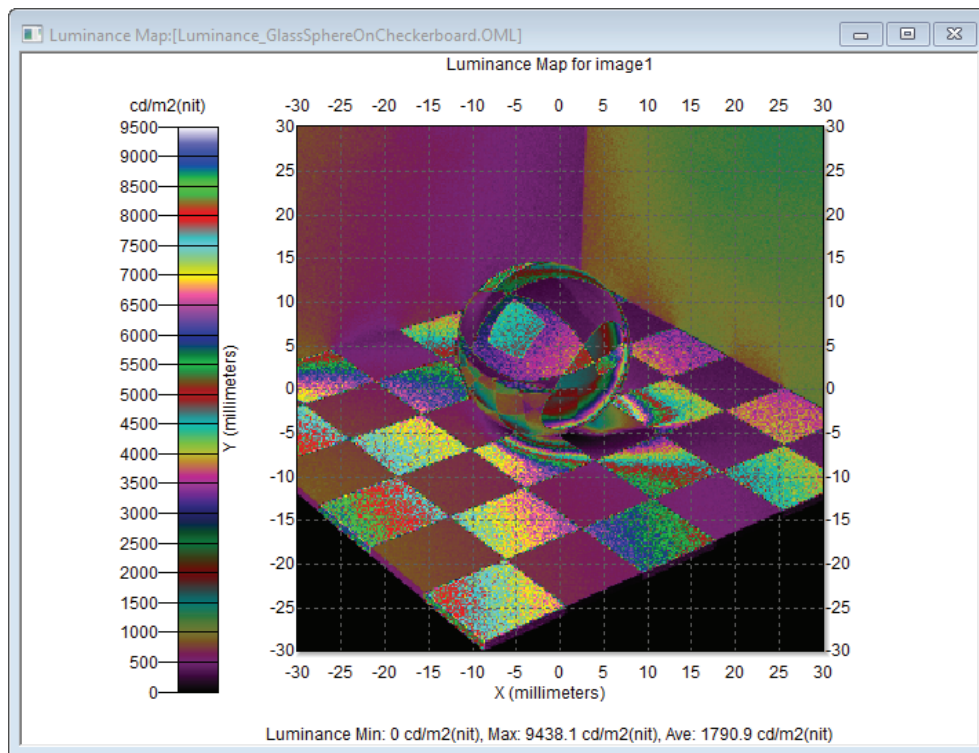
Luminance Map:[Luminance_GlassSphereOnCheckerboard.OML]

Luminance Map for image1

cd/m2(nit)

9500
9000
8500
8000
7500
7000
6500
6000
5500
5000
4500
4000
3500
3000
2500
2000
1500
1000
500
0

Y (millimeters)

-30 -25 -20 -15 -10 -5 0 5 10 15 20 25 30

30
25
20
15
10
5
0
-5
-10
-15
-20
-25
-30

30
25
20
15
10
5
0
-5
-10
-15
-20
-25
-30

-30 -25 -20 -15 -10 -5 0 5 10 15 20 25 30

X (millimeters)

Luminance Min: 0 cd/m2(nit), Max: 9438.1 cd/m2(nit), Ave: 1790.9 cd/m2(nit)